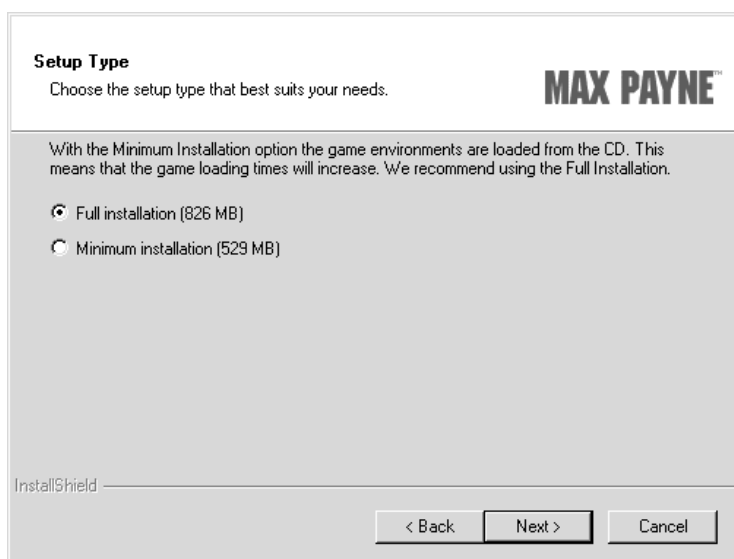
**Setup Type**
Choose the setup type that best suits your needs.

MAX PAYNE™

With the Minimum Installation option the game environments are loaded from the CD. This means that the game loading times will increase. We recommend using the Full Installation.

Full installation (826 MB)

Minimum installation (529 MB)

InstallShield

< Back | Next > | Cancel